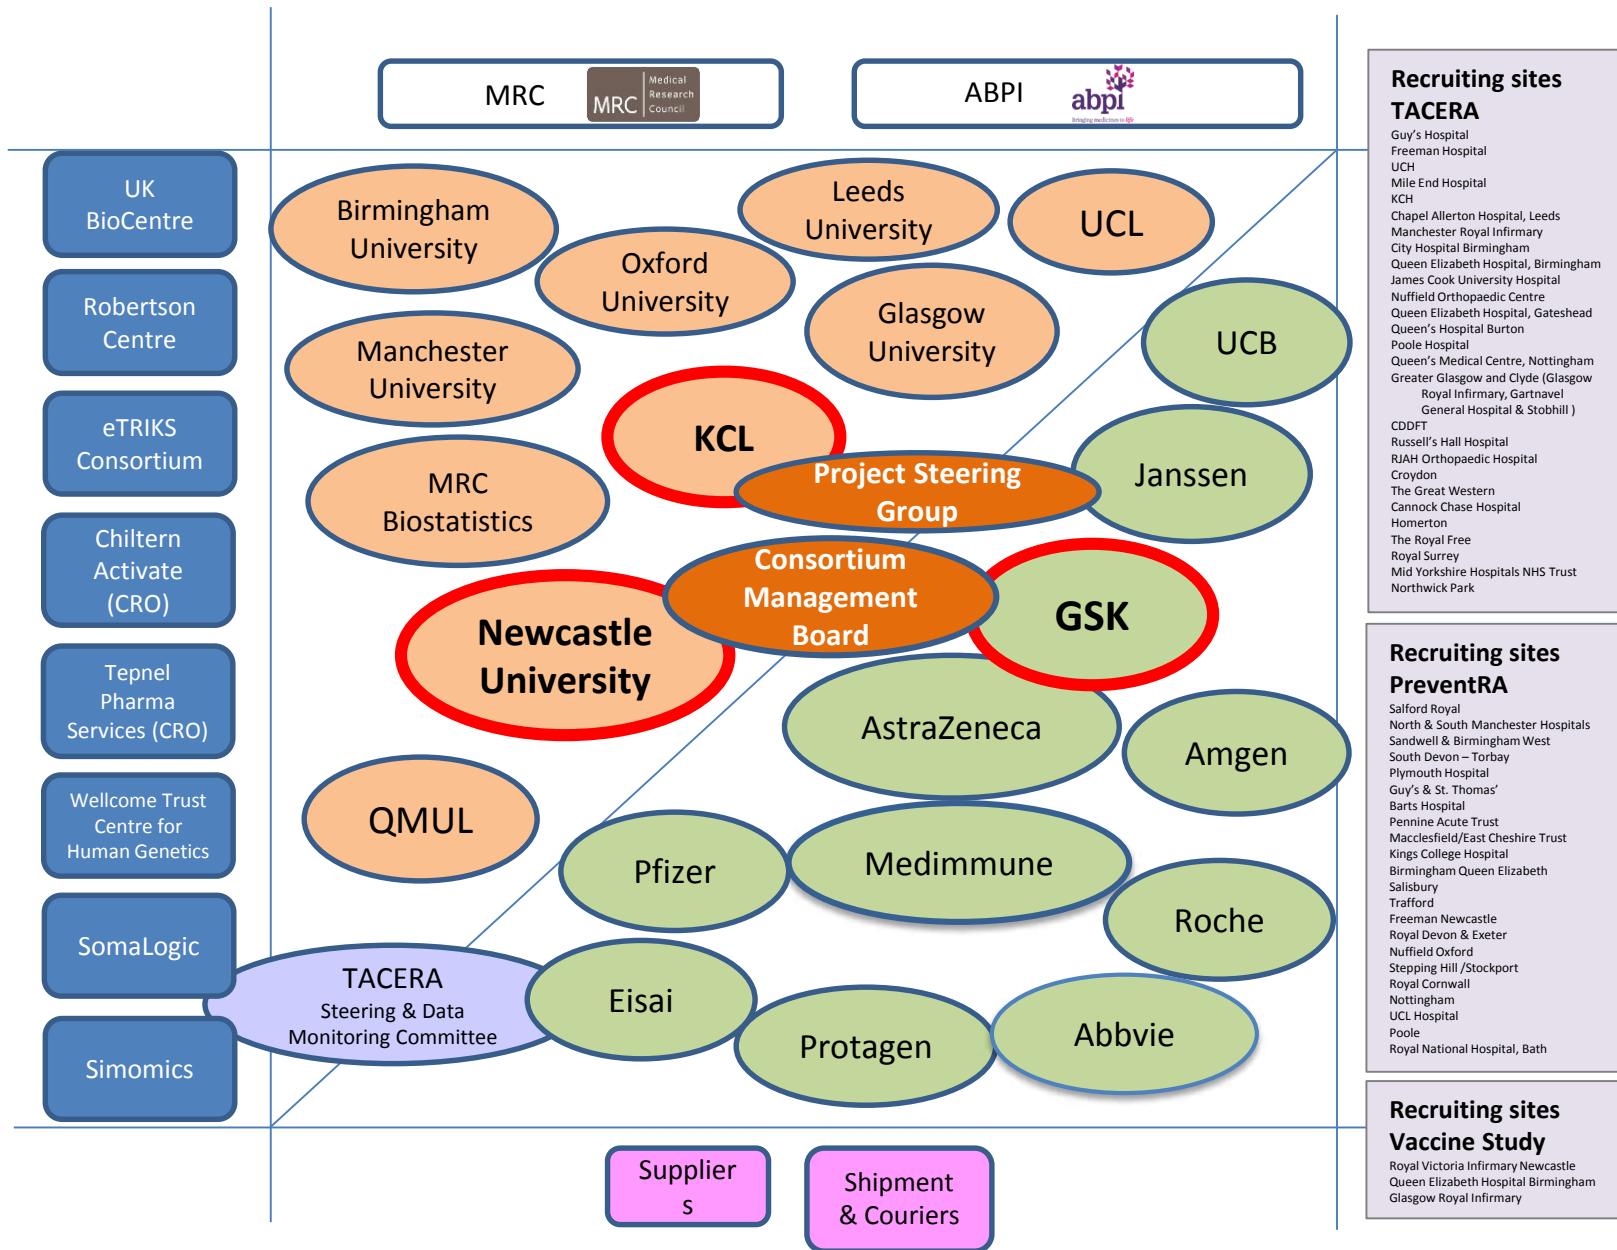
MRC MRC Medical Research Council

ABPI abpi Bringing medicines to life

UK BioCentre

Robertson Centre

eTRIKS Consortium

Chiltern Activate (CRO)

Tepnel Pharma Services (CRO)

Wellcome Trust Centre for Human Genetics

SomaLogic

Simomics

Birmingham University

Leeds University

UCL

Oxford University

Glasgow University

Manchester University

UCB

KCL

Project Steering Group

Janssen

MRC Biostatistics

Consortium Management Board

GSK

Newcastle University

AstraZeneca

Amgen

QMUL

Pfizer

Medimmune

Roche

TACERA
Steering & Data Monitoring Committee

Eisai

Protagen

Abbvie

Supplier s

Shipment & Couriers

Recruiting sites TACERA
Guy's Hospital
Freeman Hospital
UCH
Mile End Hospital
KCH
Chapel Allerton Hospital, Leeds
Manchester Royal Infirmary
City Hospital Birmingham
Queen Elizabeth Hospital, Birmingham
James Cook University Hospital
Nuffield Orthopaedic Centre
Queen Elizabeth Hospital, Gateshead
Queen's Hospital Burton
Poole Hospital
Queen's Medical Centre, Nottingham
Greater Glasgow and Clyde (Glasgow Royal Infirmary, Gartnavel General Hospital & Stobhill )
CDDFT
Russell's Hall Hospital
RJAH Orthopaedic Hospital
Croydon
The Great Western
Cannock Chase Hospital
Homerton
The Royal Free
Royal Surrey
Mid Yorkshire Hospitals NHS Trust
Northwick Park

Recruiting sites PreventRA
Salford Royal
North & South Manchester Hospitals
Sandwell & Birmingham West
South Devon – Torbay
Plymouth Hospital
Guy's & St. Thomas'
Barts Hospital
Pennine Acute Trust
Macclesfield/East Cheshire Trust
Kings College Hospital
Birmingham Queen Elizabeth
Salisbury
Trafford
Freeman Newcastle
Royal Devon & Exeter
Nuffield Oxford
Stepping Hill /Stockport
Royal Cornwall
Nottingham
UCL Hospital
Poole
Royal National Hospital, Bath

Recruiting sites Vaccine Study
Royal Victoria Infirmary Newcastle
Queen Elizabeth Hospital Birmingham
Glasgow Royal Infirmary